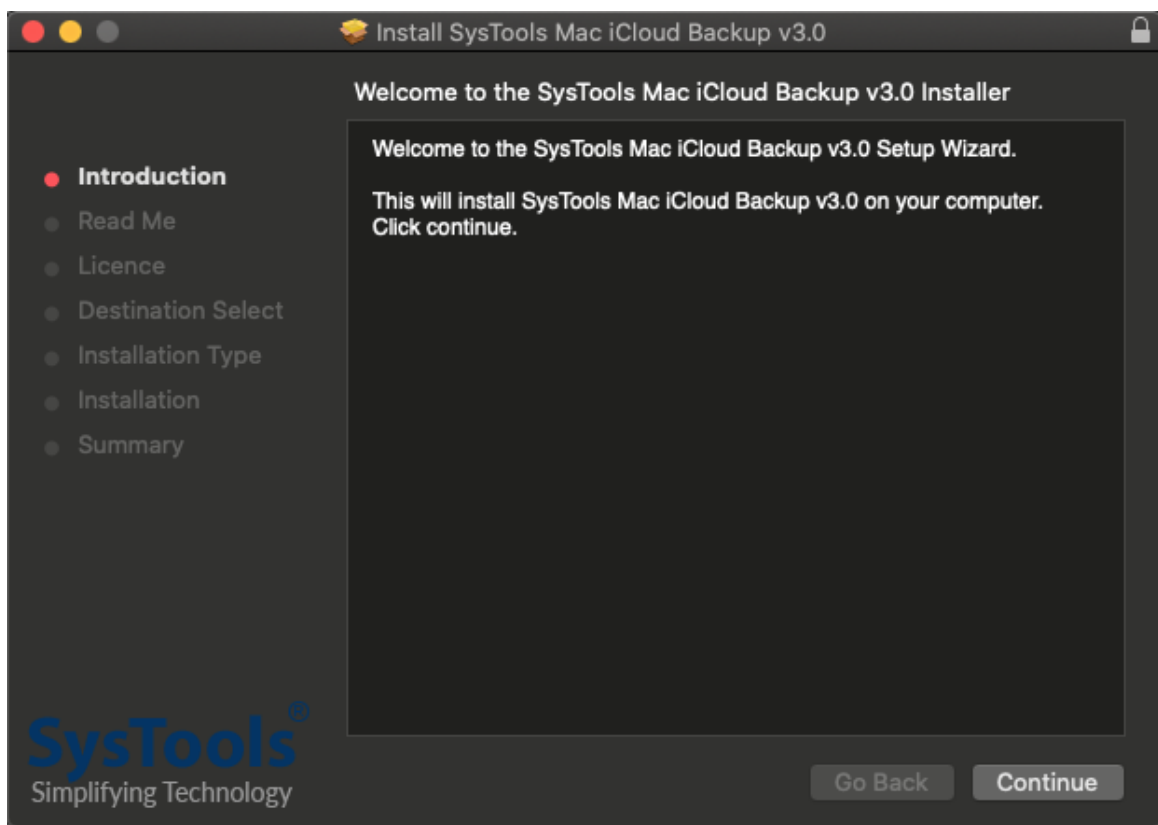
Install SysTools Mac iCloud Backup v3.0

Welcome to the SysTools Mac iCloud Backup v3.0 Installer

Introduction
Read Me
Licence
Destination Select
Installation Type
Installation
Summary

Welcome to the SysTools Mac iCloud Backup v3.0 Setup Wizard.

This will install SysTools Mac iCloud Backup v3.0 on your computer. Click continue.

SysTools®
Simplifying Technology

Go Back
Continue